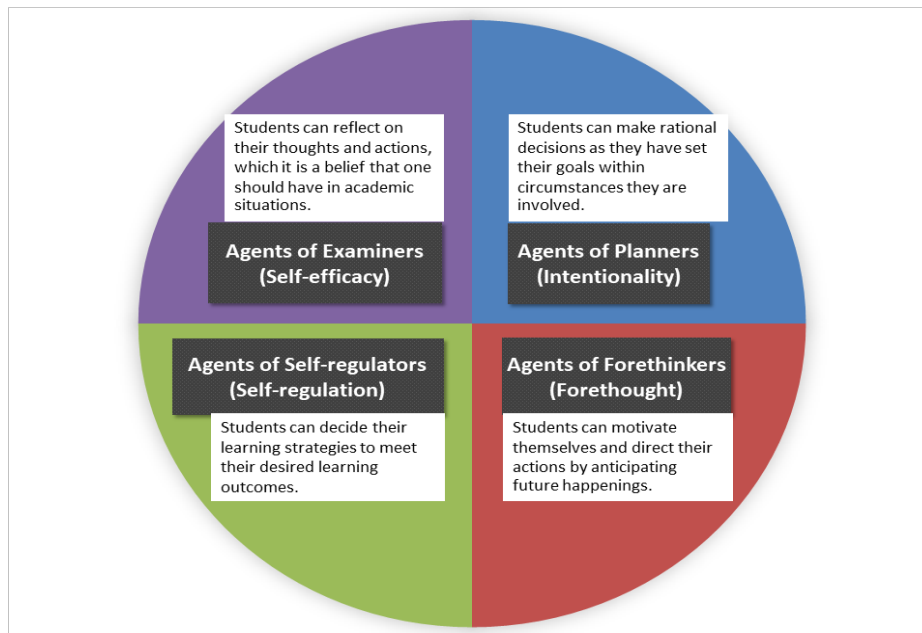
Students can reflect on their thoughts and actions, which it is a belief that one should have in academic situations.

Agents of Examiners
(Self-efficacy)

Students can make rational decisions as they have set their goals within circumstances they are involved.

Agents of Planners
(Intentionality)

Agents of Self-regulators
(Self-regulation)

Students can decide their learning strategies to meet their desired learning outcomes.

Agents of Forethinkers
(Forethought)

Students can motivate themselves and direct their actions by anticipating future happenings.